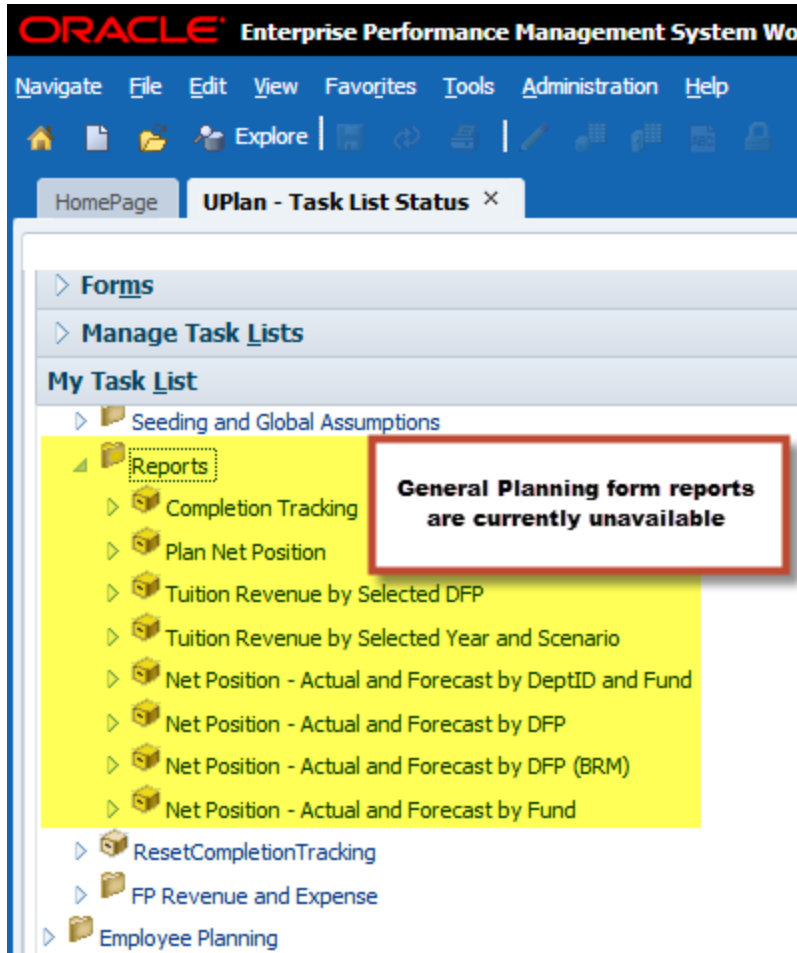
ORACLE® Enterprise Performance Management System Wo

Navigate File Edit View Favorites Tools Administration Help

Explore

HomePage UPlan - Task List Status ×

Forms

Manage Task Lists

My Task List

Seeding and Global Assumptions

Reports

Completion Tracking

Plan Net Position

Tuition Revenue by Selected DFP

Tuition Revenue by Selected Year and Scenario

Net Position - Actual and Forecast by DeptID and Fund

Net Position - Actual and Forecast by DFP

Net Position - Actual and Forecast by DFP (BRM)

Net Position - Actual and Forecast by Fund

ResetCompletionTracking

FP Revenue and Expense

Employee Planning

General Planning form reports are currently unavailable